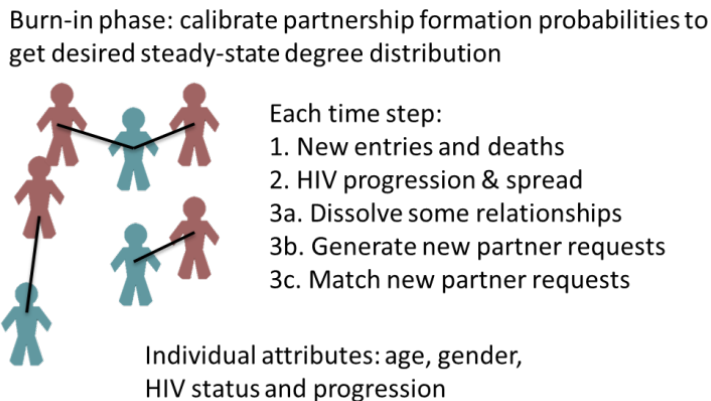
Burn-in phase: calibrate partnership formation probabilities to get desired steady-state degree distribution

Each time step:
1. New entries and deaths
2. HIV progression & spread
3a. Dissolve some relationships
3b. Generate new partner requests
3c. Match new partner requests

Individual attributes: age, gender, HIV status and progression